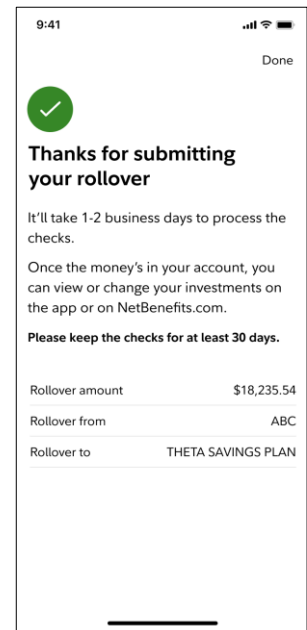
9:41

Done

Thanks for submitting your rollover

It'll take 1-2 business days to process the checks.

Once the money's in your account, you can view or change your investments on the app or on NetBenefits.com.

Please keep the checks for at least 30 days.

| Rollover amount | $18,235.54 |
|---|---|
| Rollover from | ABC |
| Rollover to | THETA SAVINGS PLAN |